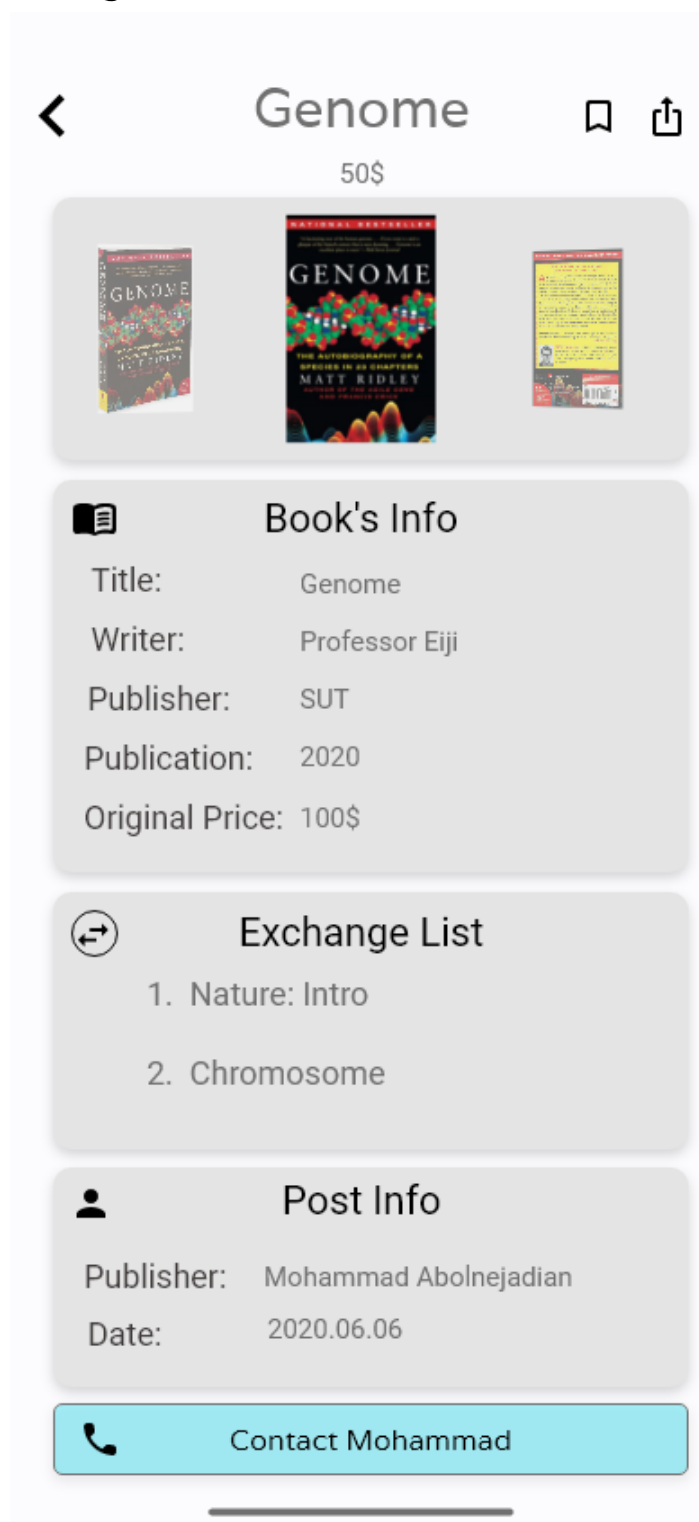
Genome

50$

NATIONAL BESTSELLER

GENOME

THE AUTOBIOGRAPHY OF A SPECIES IN 23 CHAPTERS

MATT RIDLEY

AUTHOR OF THE AGILE GENE AND FRANCIS CRICK

GENOME

Book's Info

| | |
|---|---|
| Title: | Genome |
| Writer: | Professor Eiji |
| Publisher: | SUT |
| Publication: | 2020 |
| Original Price: | 100$ |

Exchange List

1. Nature: Intro
2. Chromosome

Post Info

| | |
|---|---|
| Publisher: | Mohammad Abolnejadian |
| Date: | 2020.06.06 |

Contact Mohammad